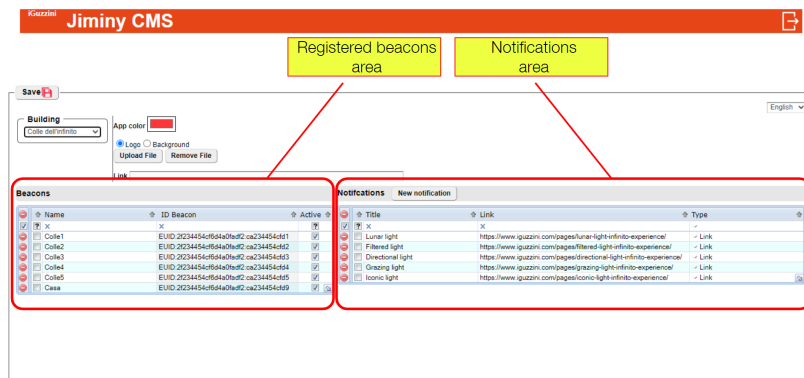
iGuzzini Jiminy CMS

Registered beacons area

Notifications area

Save

English

Building
Colle dell'infinito

App color

Logo Background

Upload File Remove File

Link

Beacons

| | Name | ID Beacon | Active |
|---|---|---|---|
| | x | x | |
| | Colle1 | EUID:2f234454cf6d4a0fadf2:ca234454cfd1 | ✓ |
| | Colle2 | EUID:2f234454cf6d4a0fadf2:ca234454cfd2 | ✓ |
| | Colle3 | EUID:2f234454cf6d4a0fadf2:ca234454cfd3 | ✓ |
| | Colle4 | EUID:2f234454cf6d4a0fadf2:ca234454cfd4 | ✓ |
| | Colle5 | EUID:2f234454cf6d4a0fadf2:ca234454cfd5 | ✓ |
| | Casa | EUID:2f234454cf6d4a0fadf2:ca234454cfd9 | ✓ |

Notifcations New notification

| | Title | Link | Type |
|---|---|---|---|
| | x | x | |
| | Lunar light | https://www.iguzzini.com/pages/lunar-light-infinito-experience/ | Link |
| | Filtered light | https://www.iguzzini.com/pages/filtered-light-infinito-experience/ | Link |
| | Directional light | https://www.iguzzini.com/pages/directional-light-infinito-experience/ | Link |
| | Grazing light | https://www.iguzzini.com/pages/grazing-light-infinito-experience/ | Link |
| | Iconic light | https://www.iguzzini.com/pages/iconic-light-infinito-experience/ | Link |